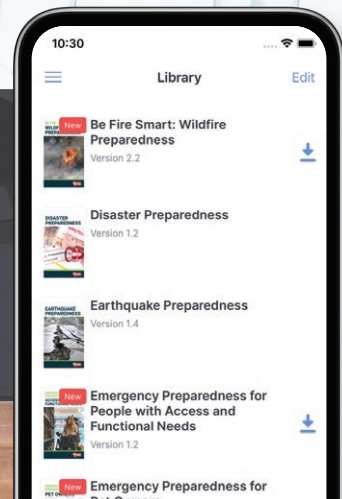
10:30

Library

Edit

New

WILDFIRE

Be Fire Smart: Wildfire Preparedness

Version 2.2

DISASTER PREPAREDNESS

Disaster Preparedness

Version 1.2

EARTHQUAKE PREPAREDNESS

Earthquake Preparedness

Version 1.4

New

ACCESS AND FUNCTIONAL

Emergency Preparedness for People with Access and Functional Needs

Version 1.2

New

PET OWNERS

Emergency Preparedness for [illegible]